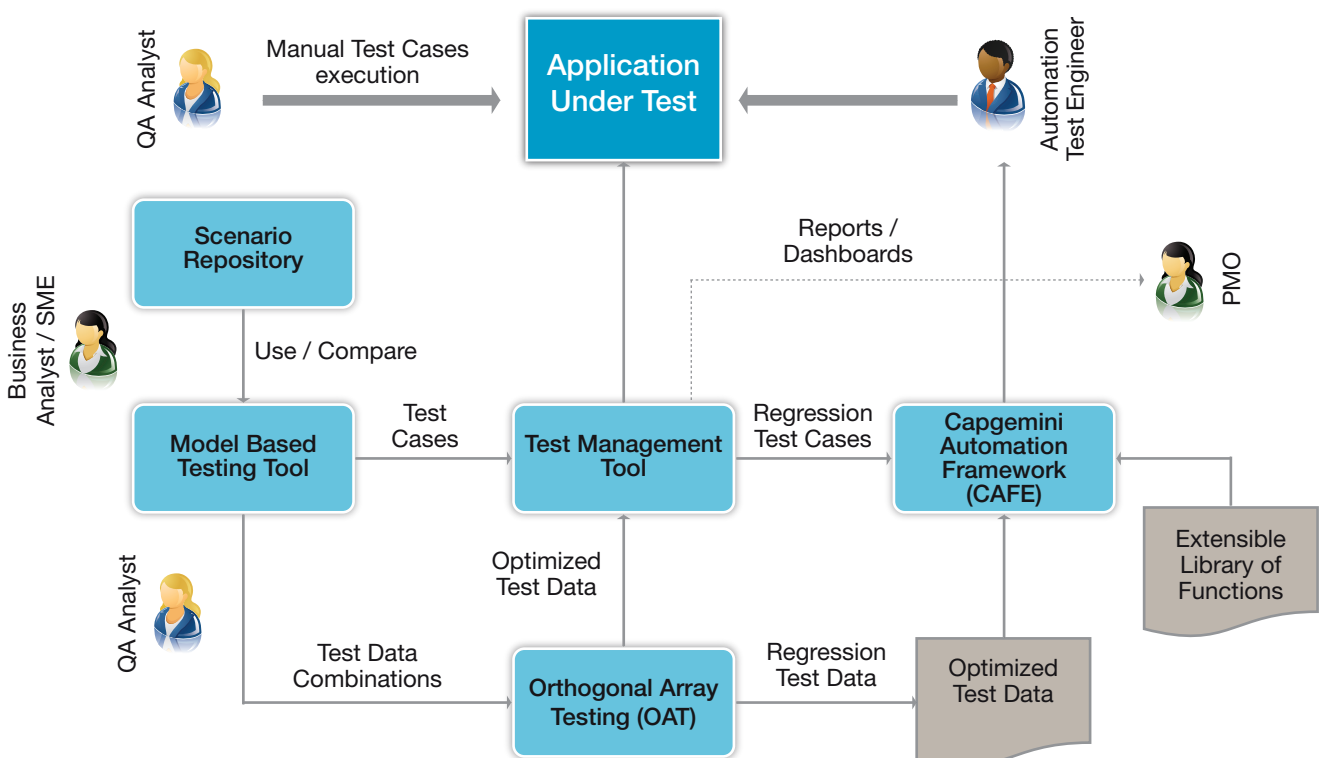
QA Analyst

Manual Test Cases execution

Application Under Test

Automation Test Engineer

Scenario Repository

Reports / Dashboards

PMO

Business Analyst / SME

Use / Compare

Model Based Testing Tool

Test Cases

Test Management Tool

Regression Test Cases

Capgemini Automation Framework (CAFE)

Extensible Library of Functions

Optimized Test Data

QA Analyst

Test Data Combinations

Orthogonal Array Testing (OAT)

Regression Test Data

Optimized Test Data